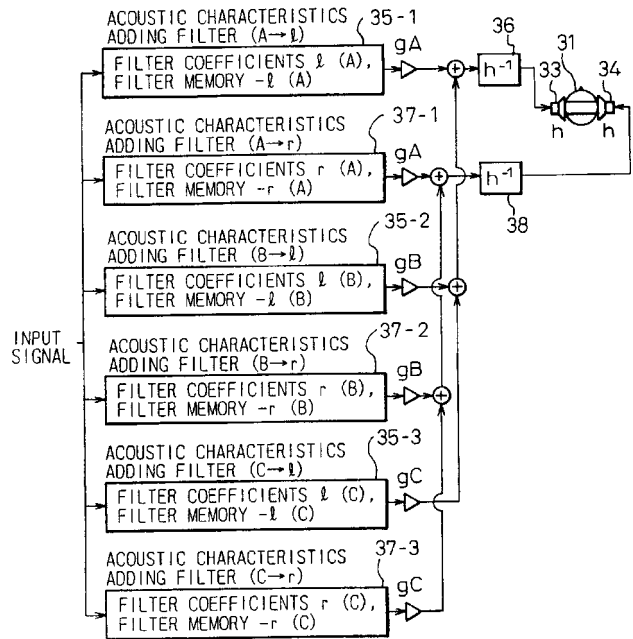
ACOUSTIC CHARACTERISTICS ADDING FILTER (A→ℓ)

35-1

FILTER COEFFICIENTS ℓ (A), FILTER MEMORY -ℓ (A)

gA

36

$h^{-1}$

31

33

34

h

h

ACOUSTIC CHARACTERISTICS ADDING FILTER (A→r)

37-1

FILTER COEFFICIENTS r (A), FILTER MEMORY -r (A)

gA

$h^{-1}$

38

ACOUSTIC CHARACTERISTICS ADDING FILTER (B→ℓ)

35-2

FILTER COEFFICIENTS ℓ (B), FILTER MEMORY -ℓ (B)

gB

INPUT SIGNAL

ACOUSTIC CHARACTERISTICS ADDING FILTER (B→r)

37-2

FILTER COEFFICIENTS r (B), FILTER MEMORY -r (B)

gB

ACOUSTIC CHARACTERISTICS ADDING FILTER (C→ℓ)

35-3

FILTER COEFFICIENTS ℓ (C), FILTER MEMORY -ℓ (C)

gC

ACOUSTIC CHARACTERISTICS ADDING FILTER (C→r)

37-3

FILTER COEFFICIENTS r (C), FILTER MEMORY -r (C)

gC